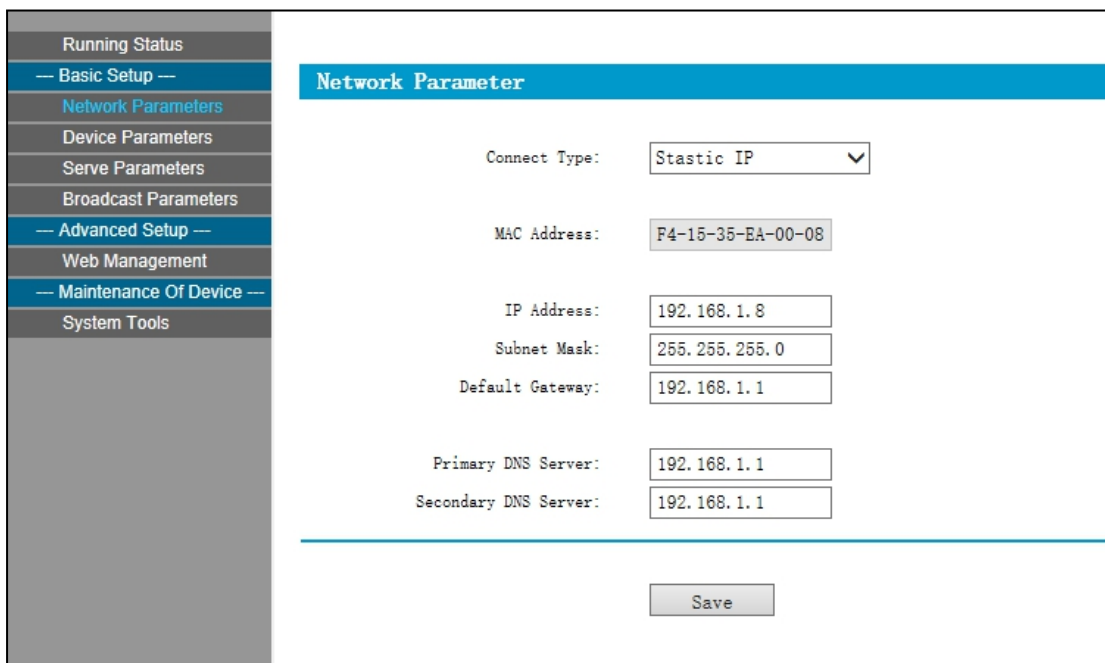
Running Status
--- Basic Setup ---
Network Parameters
Device Parameters
Serve Parameters
Broadcast Parameters
--- Advanced Setup ---
Web Management
--- Maintenance Of Device ---
System Tools

Network Parameter

Connect Type: Stastic IP

MAC Address: F4-15-35-EA-00-08

IP Address: 192.168.1.8
Subnet Mask: 255.255.255.0
Default Gateway: 192.168.1.1

Primary DNS Server: 192.168.1.1
Secondary DNS Server: 192.168.1.1

Save